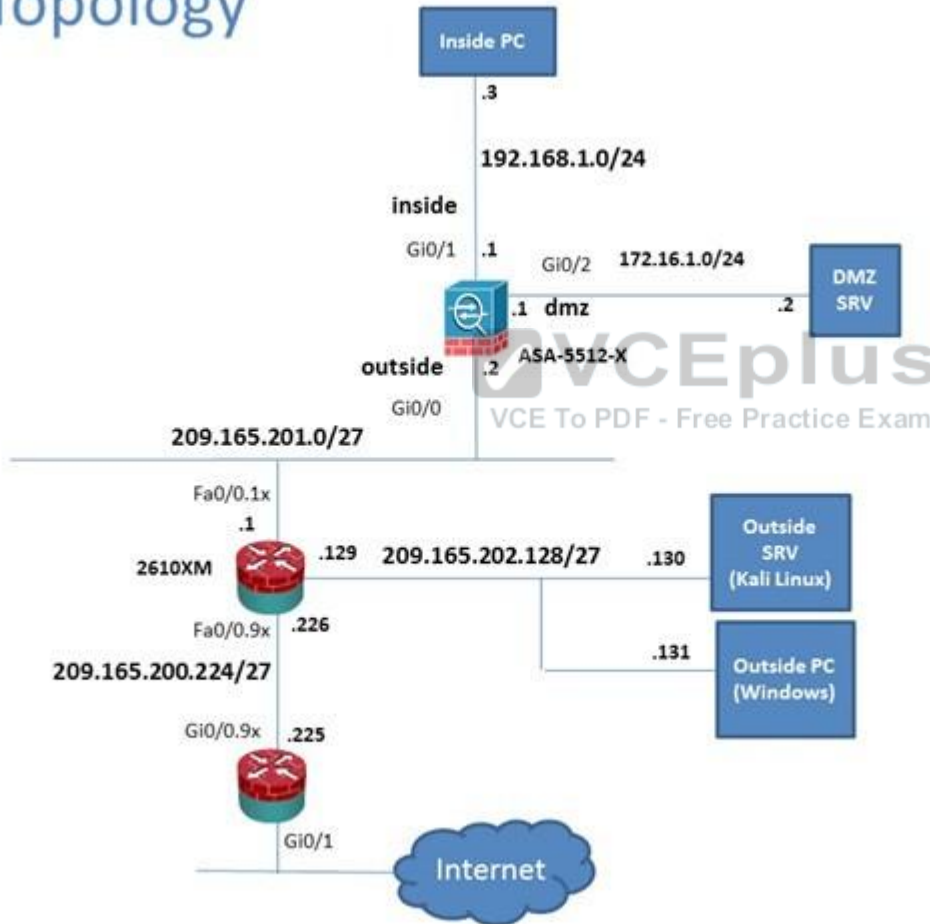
opology

Inside PC

.3

192.168.1.0/24

inside

Gi0/1 .1

Gi0/2 172.16.1.0/24

.1 dmz

.2

DMZ SRV

ASA-5512-X

outside .2

Gi0/0

VCEplus

VCE To PDF - Free Practice Exam

209.165.201.0/27

Fa0/0.1x

.1

2610XM

.129 209.165.202.128/27

.130

Outside SRV (Kali Linux)

Fa0/0.9x .226

.131

Outside PC (Windows)

209.165.200.224/27

Gi0/0.9x .225

Gi0/1

Internet